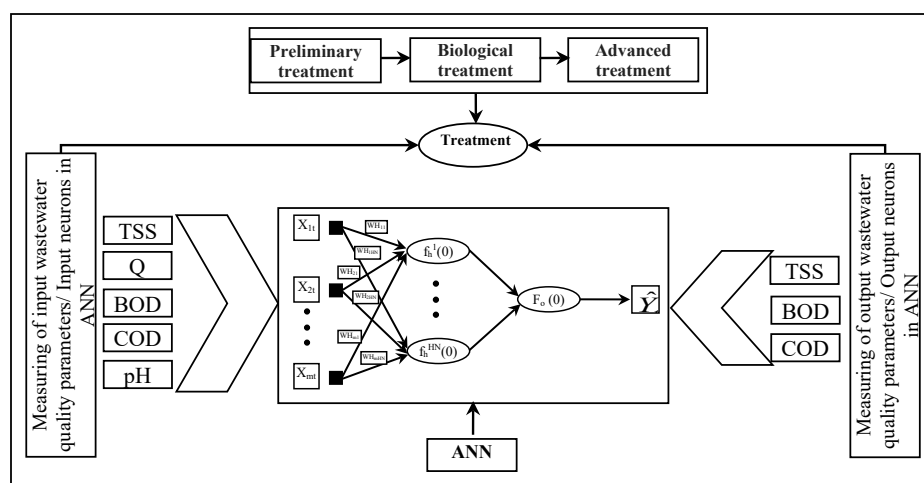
Preliminary treatment

Biological treatment

Advanced treatment

Treatment

Measuring of input wastewater quality parameters/ Input neurons in ANN

TSS

Q

BOD

COD

pH

$X_{1t}$

$X_{2t}$

$X_{mt}$

$WH_{11}$

$WH_{1HN}$

$WH_{21}$

$WH_{2HN}$

$WH_{m1}$

$WH_{mHN}$

$f_h^1(0)$

$f_h^{HN}(0)$

$F_o(0)$

$\hat{Y}$

ANN

TSS

BOD

COD

Measuring of output wastewater quality parameters/ Output neurons in ANN